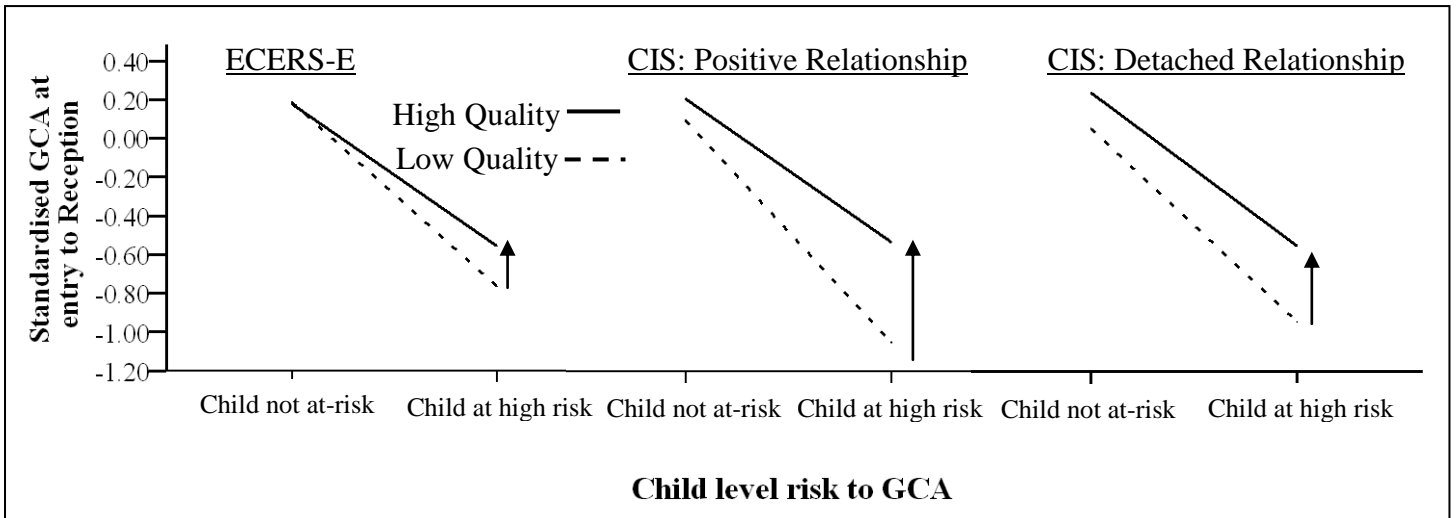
Standardised GCA at entry to Reception

0.40
0.20
0.00
-0.20
-0.40
-0.60
-0.80
-1.00
-1.20

ECERS-E

CIS: Positive Relationship

CIS: Detached Relationship

High Quality

Low Quality

Child not at-risk
Child at high risk
Child not at-risk
Child at high risk
Child not at-risk
Child at high risk

Child level risk to GCA